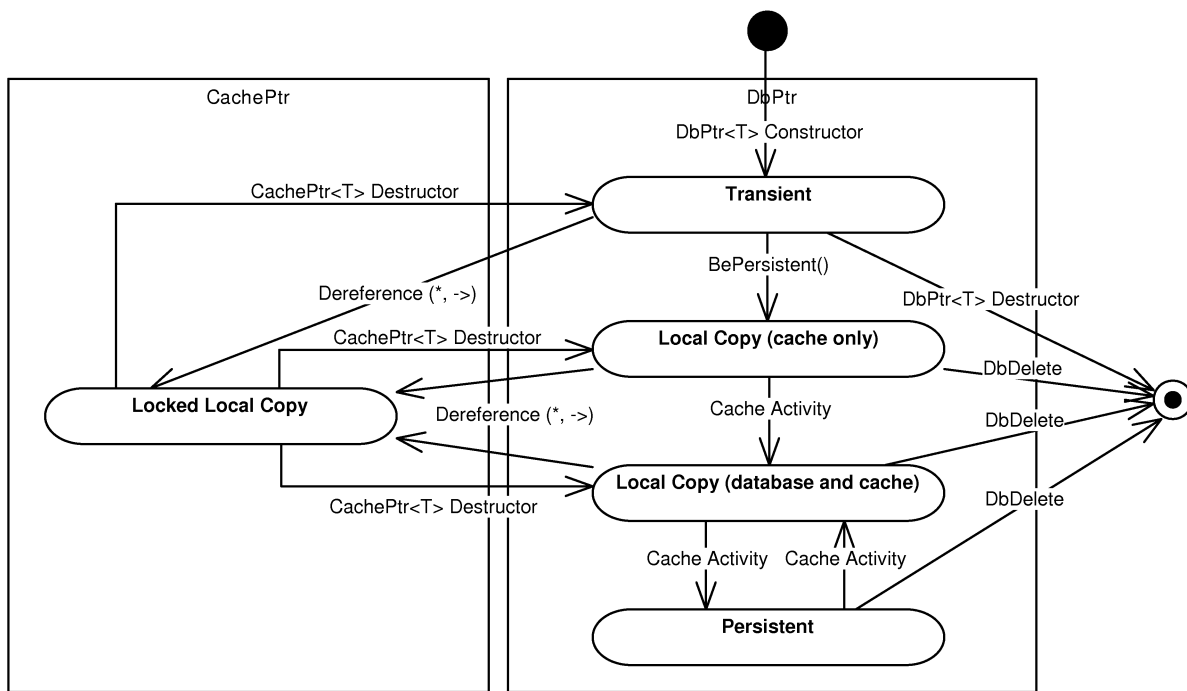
CachePtr

DbPtr

DbPtr<T> Constructor

CachePtr<T> Destructor

Transient

BePersistent()

Dereference (*, ->)

DbPtr<T> Destructor

CachePtr<T> Destructor

Local Copy (cache only)

DbDelete

Locked Local Copy

Dereference (*, ->)

Cache Activity

DbDelete

Local Copy (database and cache)

CachePtr<T> Destructor

DbDelete

Cache Activity

Cache Activity

Persistent